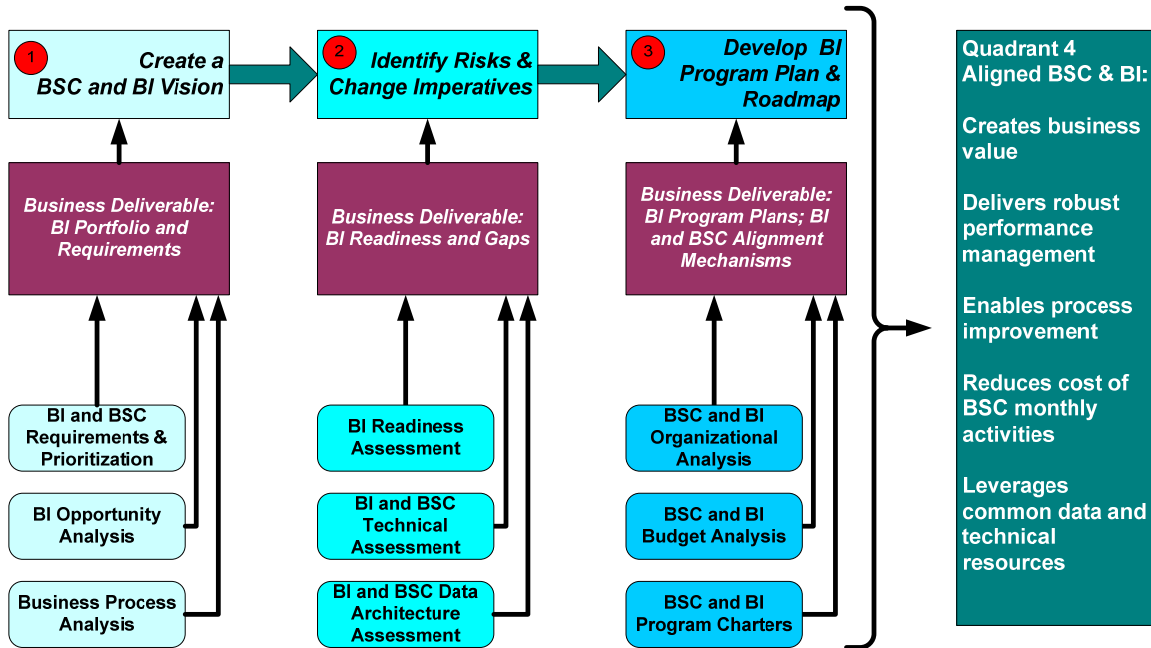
1 Create a BSC and BI Vision

2 Identify Risks & Change Imperatives

3 Develop BI Program Plan & Roadmap

Business Deliverable: BI Portfolio and Requirements

Business Deliverable: BI Readiness and Gaps

Business Deliverable: BI Program Plans; BI and BSC Alignment Mechanisms

BI and BSC Requirements & Prioritization

BI Opportunity Analysis

Business Process Analysis

BI Readiness Assessment

BI and BSC Technical Assessment

BI and BSC Data Architecture Assessment

BSC and BI Organizational Analysis

BSC and BI Budget Analysis

BSC and BI Program Charters

Quadrant 4 Aligned BSC & BI:

Creates business value

Delivers robust performance management

Enables process improvement

Reduces cost of BSC monthly activities

Leverages common data and technical resources